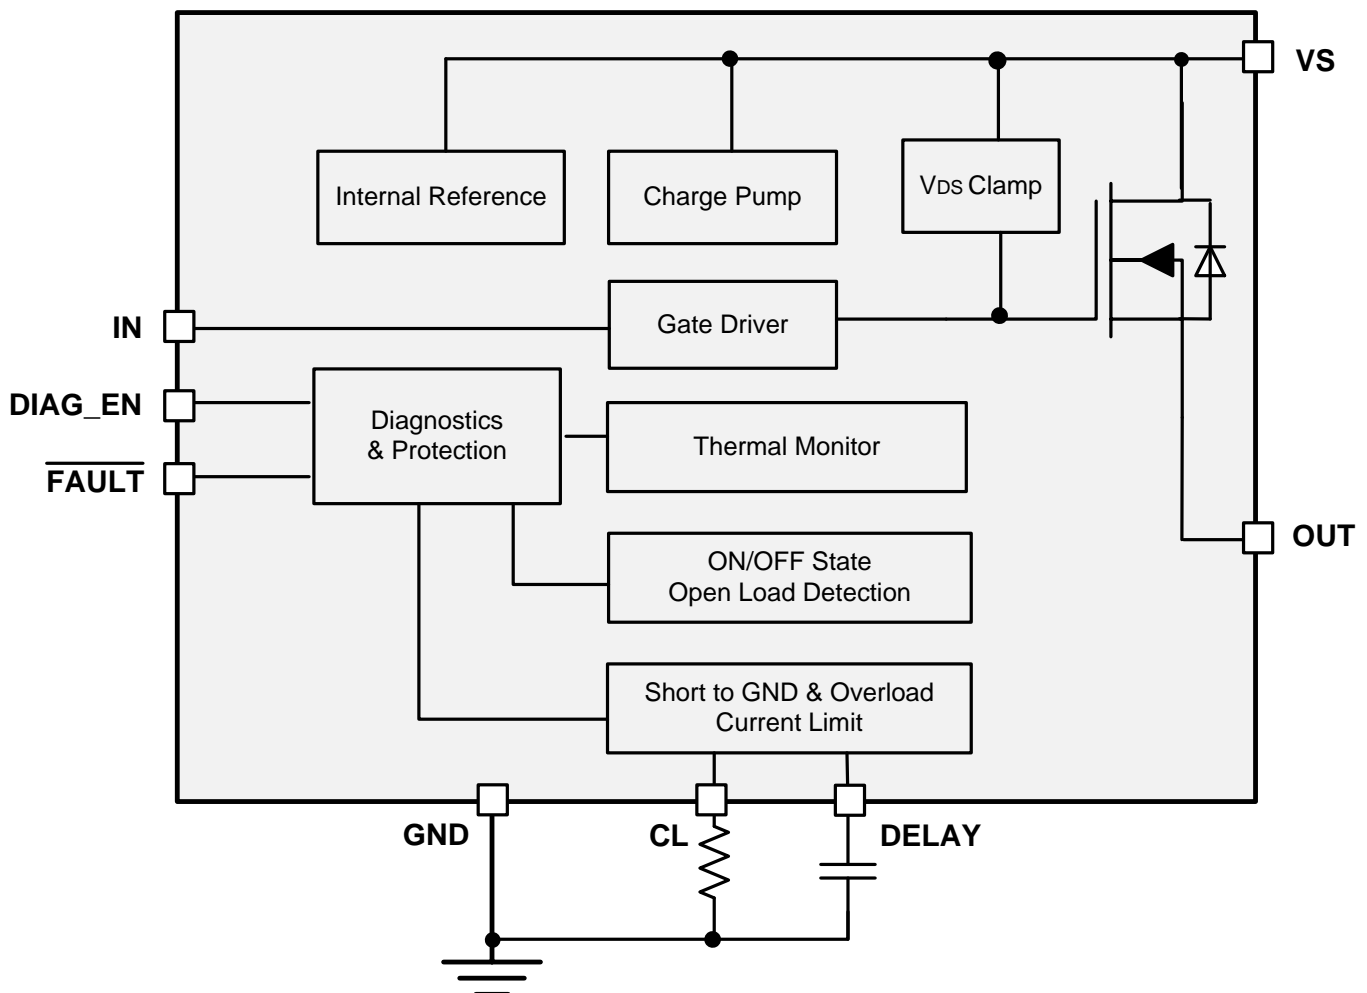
VS

Internal Reference

Charge Pump

$V_{DS}$ Clamp

IN

Gate Driver

DIAG_EN

Diagnostics & Protection

Thermal Monitor

$\overline{\text{FAULT}}$

ON/OFF State Open Load Detection

OUT

Short to GND & Overload Current Limit

GND

CL

DELAY